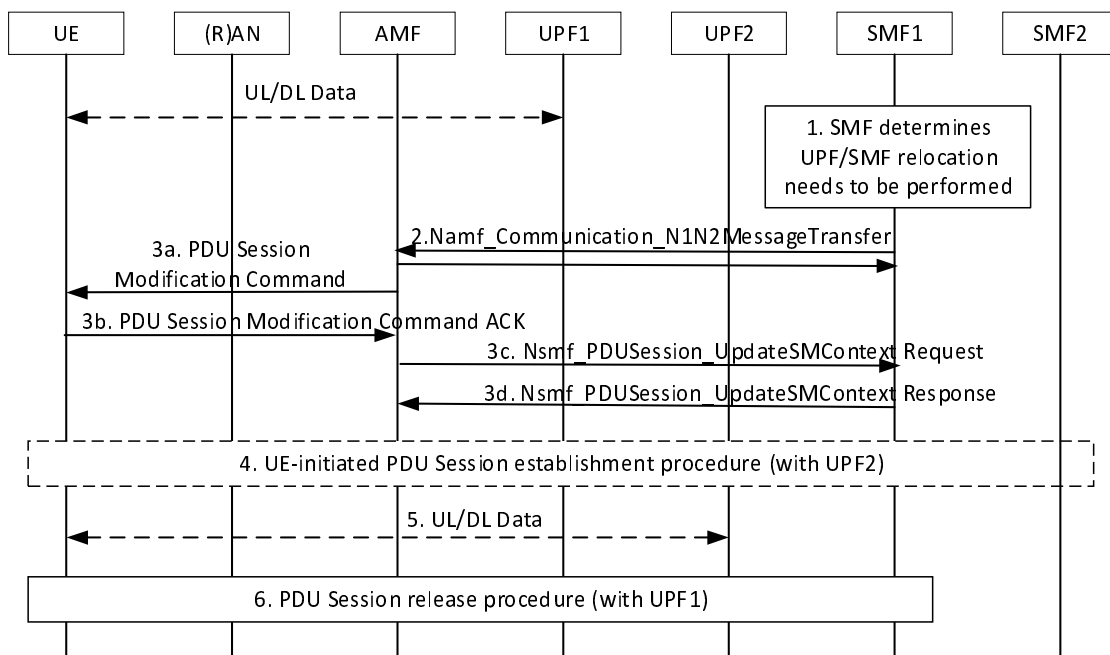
UE (R)AN AMF UPF1 UPF2 SMF1 SMF2

UL/DL Data

1. SMF determines UPF/SMF relocation needs to be performed

2.Namf_Communication_N1N2MessageTransfer

3a. PDU Session Modification Command

3b. PDU Session Modification Command ACK

3c. Nsmf_PDUSession_UpdateSMContext Request

3d. Nsmf_PDUSession_UpdateSMContext Response

4. UE-initiated PDU Session establishment procedure (with UPF2)

5. UL/DL Data

6. PDU Session release procedure (with UPF1)